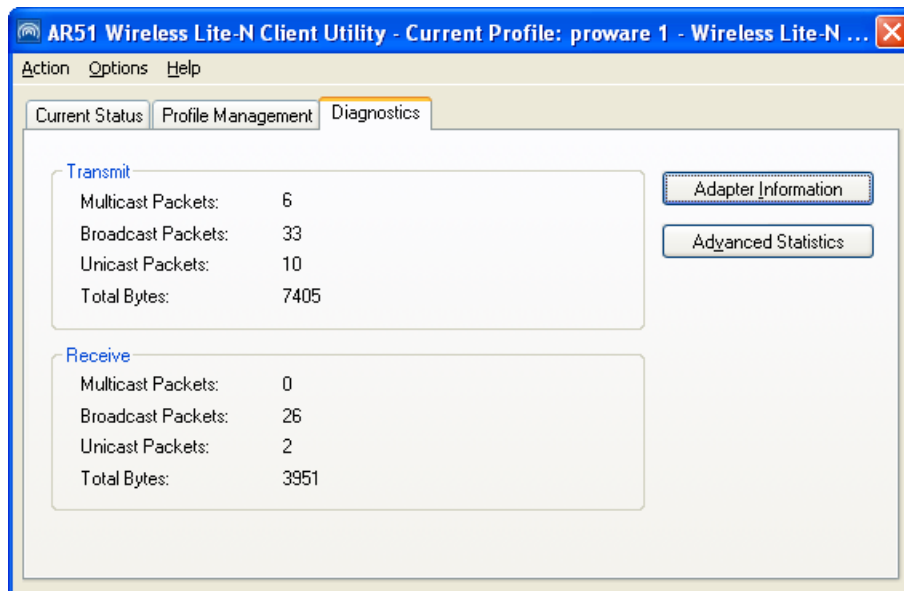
AR51 Wireless Lite-N Client Utility - Current Profile: proware 1 - Wireless Lite-N ...

Action Options Help

Current Status | Profile Management | Diagnostics

Transmit
Multicast Packets: 6
Broadcast Packets: 33
Unicast Packets: 10
Total Bytes: 7405

Receive
Multicast Packets: 0
Broadcast Packets: 26
Unicast Packets: 2
Total Bytes: 3951

Adapter Information

Advanced Statistics